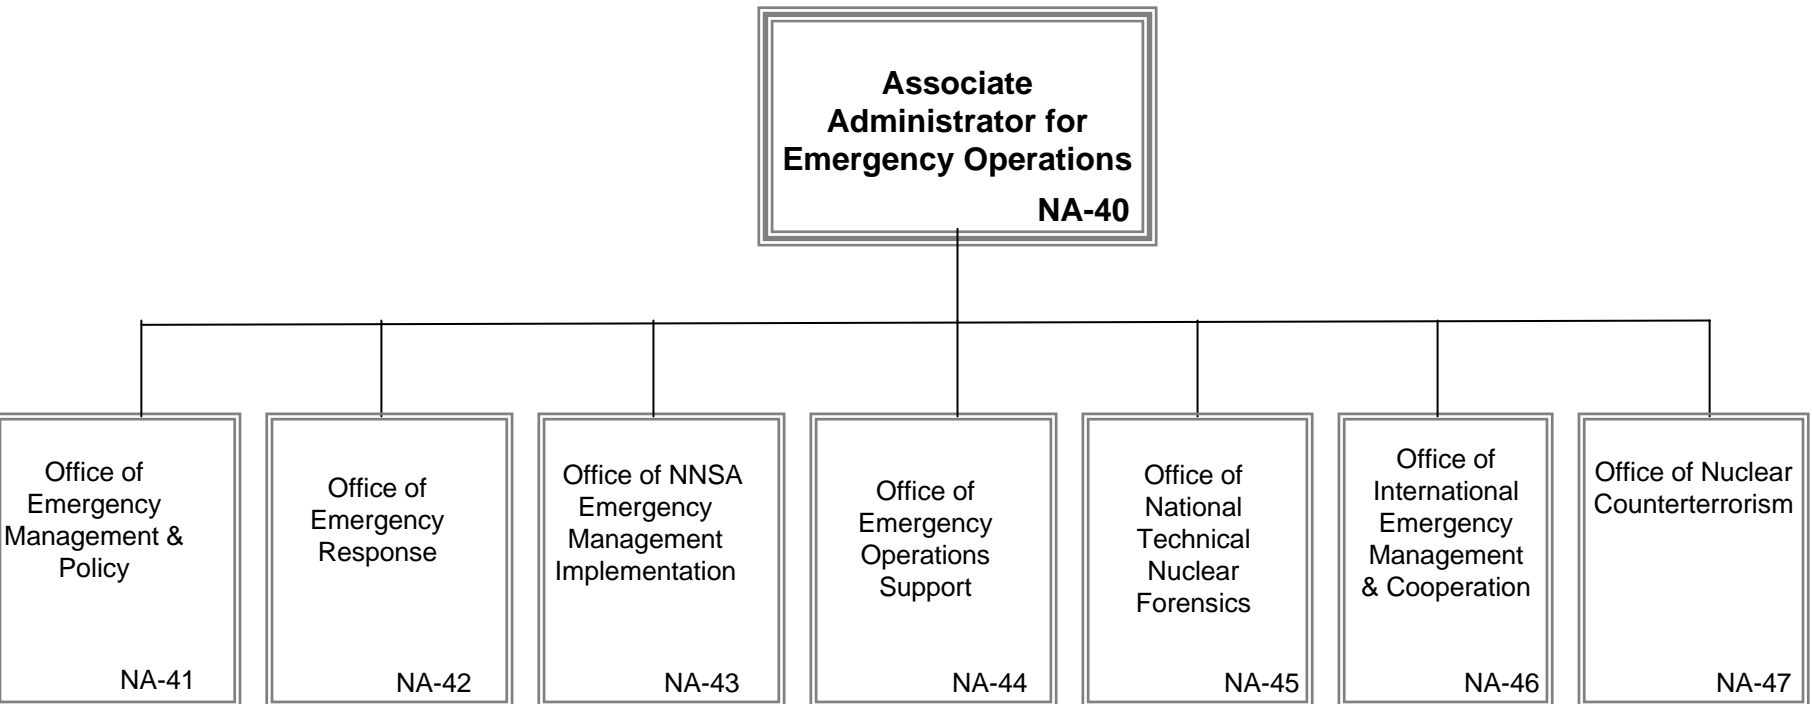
Associate Administrator for Emergency Operations
NA-40

Office of Emergency Management & Policy
NA-41

Office of Emergency Response
NA-42

Office of NNSA Emergency Management Implementation
NA-43

Office of Emergency Operations Support
NA-44

Office of National Technical Nuclear Forensics
NA-45

Office of International Emergency Management & Cooperation
NA-46

Office of Nuclear Counterterrorism
NA-47